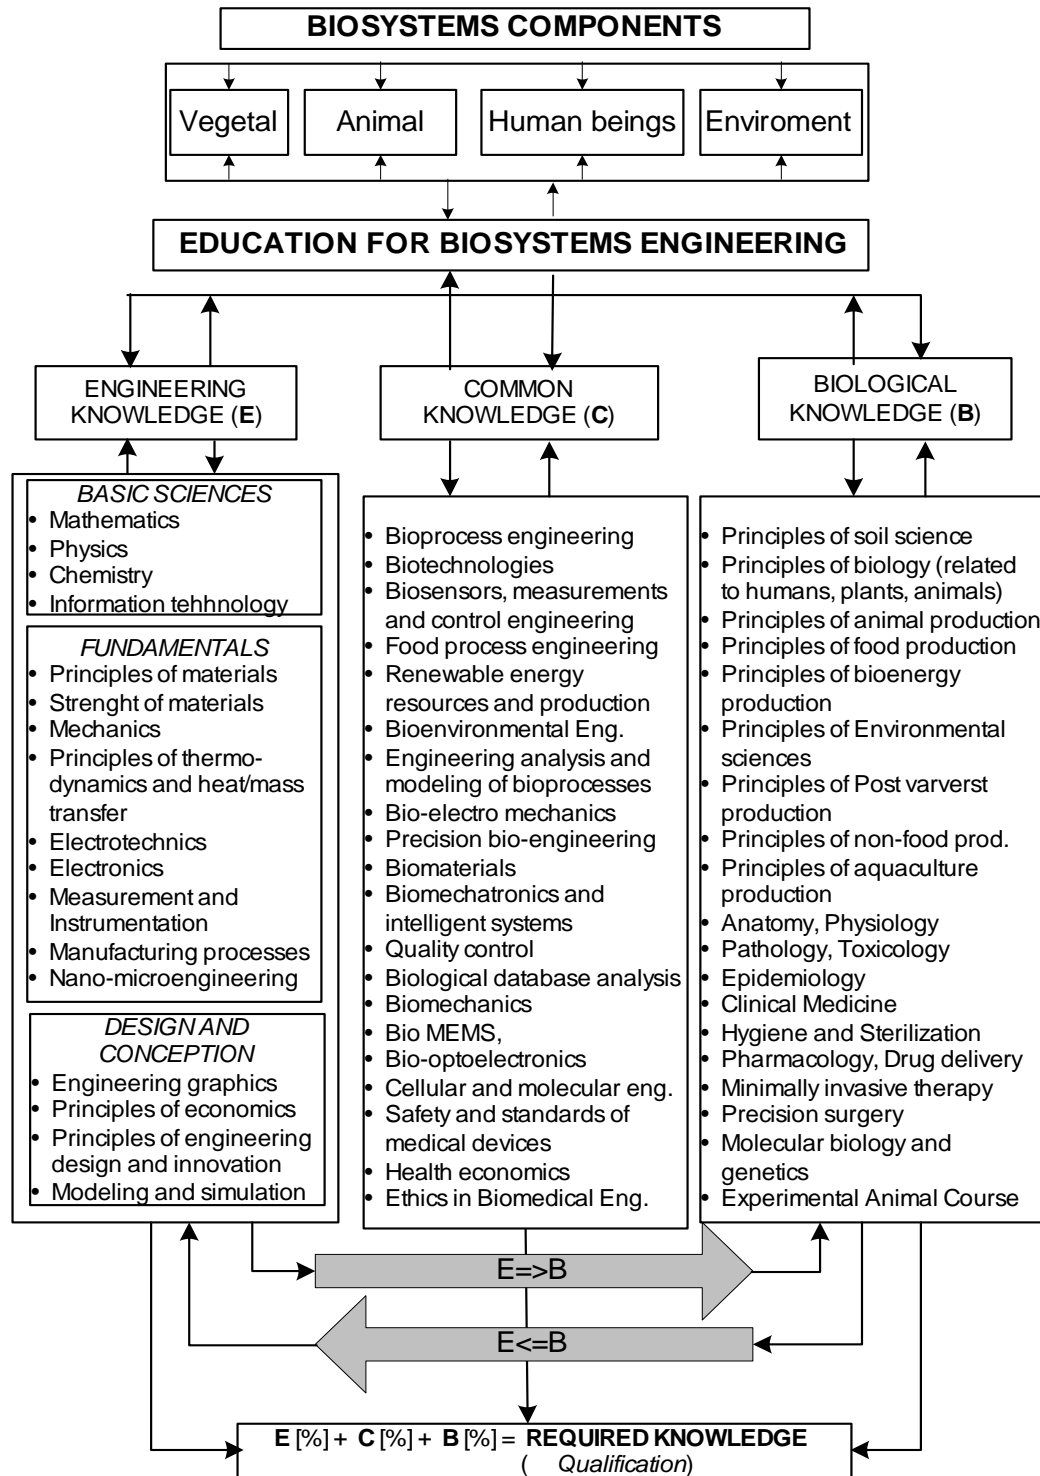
BIOSYSTEMS COMPONENTS

Vegetal

Animal

Human beings

Enviroment

EDUCATION FOR BIOSYSTEMS ENGINEERING

ENGINEERING KNOWLEDGE (E)

COMMON KNOWLEDGE (C)

BIOLOGICAL KNOWLEDGE (B)

BASIC SCIENCES
• Mathematics
• Physics
• Chemistry
• Information tehhnology

FUNDAMENTALS
• Principles of materials
• Strenght of materials
• Mechanics
• Principles of thermodynamics and heat/mass transfer
• Electrotechnics
• Electronics
• Measurement and Instrumentation
• Manufacturing processes
• Nano-microengineering

DESIGN AND CONCEPTION
• Engineering graphics
• Principles of economics
• Principles of engineering design and innovation
• Modeling and simulation

• Bioprocess engineering
• Biotechnologies
• Biosensors, measurements and control engineering
• Food process engineering
• Renewable energy resources and production
• Bioenvironmental Eng.
• Engineering analysis and modeling of bioprocesses
• Bio-electro mechanics
• Precision bio-engineering
• Biomaterials
• Biomechatronics and intelligent systems
• Quality control
• Biological database analysis
• Biomechanics
• Bio MEMS,
• Bio-optoelectronics
• Cellular and molecular eng.
• Safety and standards of medical devices
• Health economics
• Ethics in Biomedical Eng.

• Principles of soil science
• Principles of biology (related to humans, plants, animals)
• Principles of animal production
• Principles of food production
• Principles of bioenergy production
• Principles of Environmental sciences
• Principles of Post varverst production
• Principles of non-food prod.
• Principles of aquaculture production
• Anatomy, Physiology
• Pathology, Toxicology
• Epidemiology
• Clinical Medicine
• Hygiene and Sterilization
• Pharmacology, Drug delivery
• Minimally invasive therapy
• Precision surgery
• Molecular biology and genetics
• Experimental Animal Course

E=>B

E<=B

E [%] + C [%] + B [%] = REQUIRED KNOWLEDGE ( Qualification)